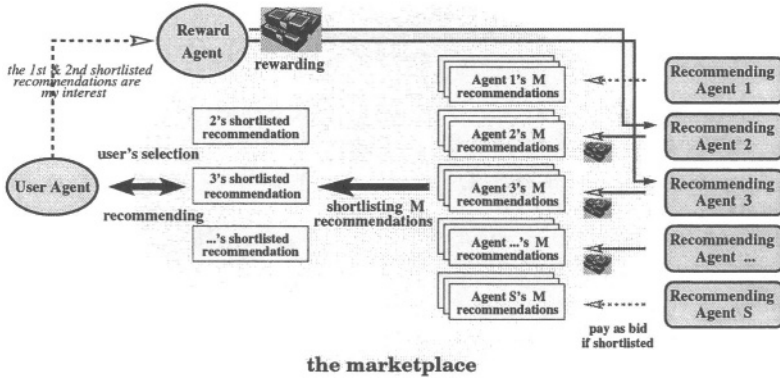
Reward Agent

rewarding

the 1st & 2nd shortlisted recommendations are my interest

Agent 1's M recommendations

Recommending Agent 1

2's shortlisted recommendation

Agent 2's M recommendations

Recommending Agent 2

user's selection

User Agent

3's shortlisted recommendation

Agent 3's M recommendations

Recommending Agent 3

recommending

shortlisting M recommendations

...'s shortlisted recommendation

Agent ...'s M recommendations

Recommending Agent ...

Agent S's M recommendations

Recommending Agent S

pay as bid if shortlisted

the marketplace